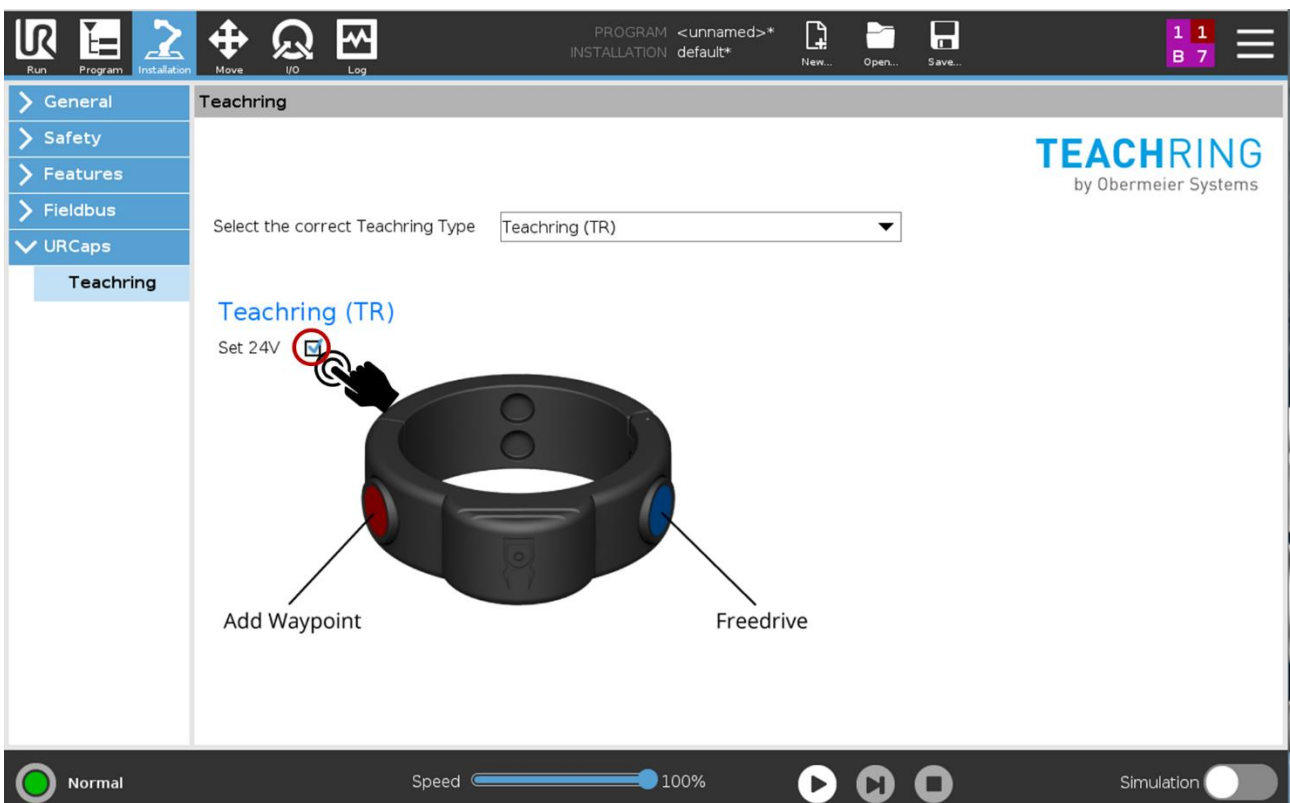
Run Program Installation Move I/O Log

PROGRAM <unnamed>*
INSTALLATION default*

New... Open... Save...

1 1
B 7

General
Safety
Features
Fieldbus
URCaps
Teachring

Teachring

TEACHRING
by Obermeier Systems

Select the correct Teachring Type Teachring (TR)

Teachring (TR)

Set 24V

Add Waypoint

Freedrive

Normal

Speed 100%

Simulation